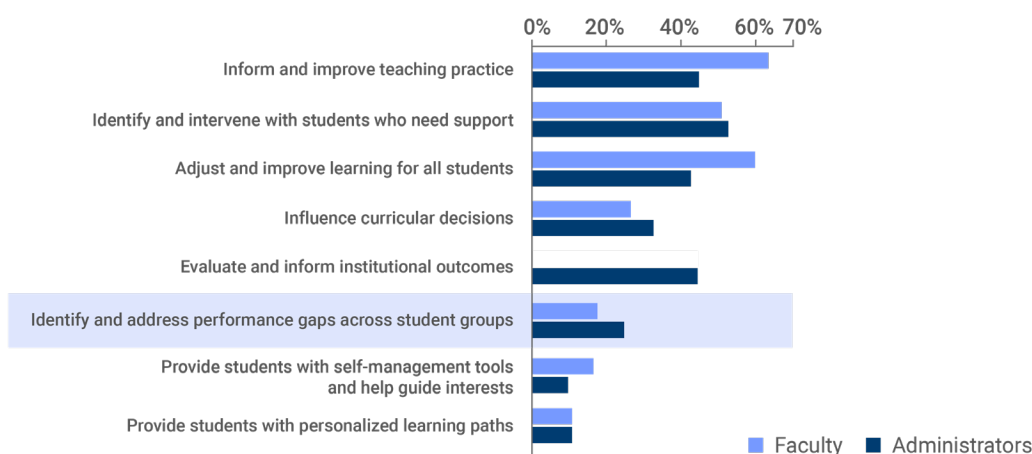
0% 20% 40% 60% 70%

Inform and improve teaching practice

Identify and intervene with students who need support

Adjust and improve learning for all students

Influence curricular decisions

Evaluate and inform institutional outcomes

Identify and address performance gaps across student groups

Provide students with self-management tools and help guide interests

Provide students with personalized learning paths

Faculty Administrators